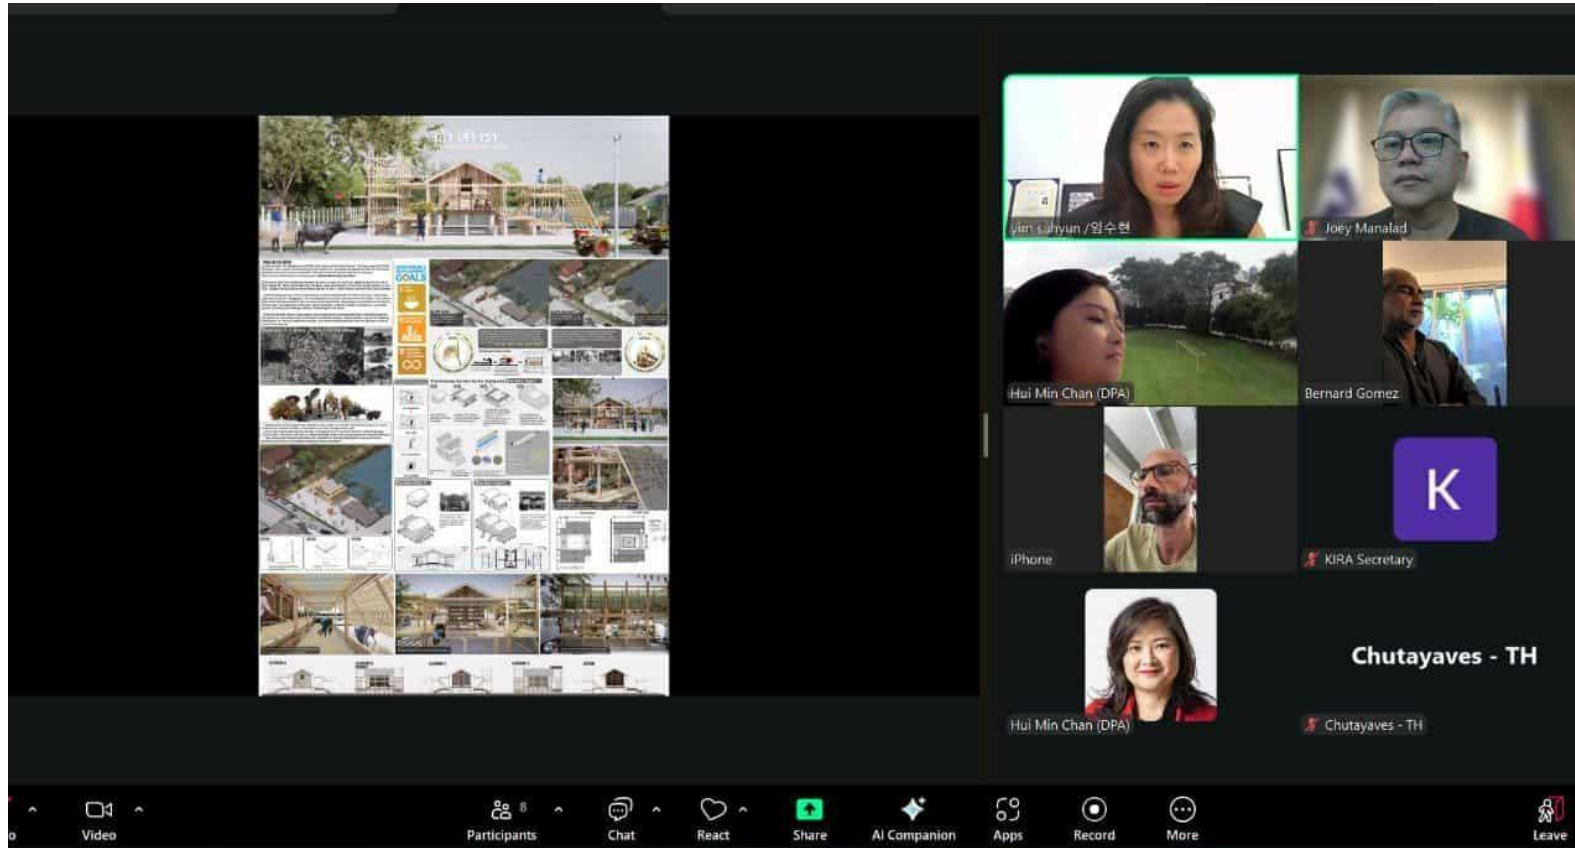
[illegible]

GOALS

yim suhyun / 임수현

Joey Manalad

Hui Min Chan (DPA)

Bernard Gomez

iPhone

K

KIRA Secretary

Hui Min Chan (DPA)

Chutayaves - TH

Chutayaves - TH

Video

Participants 8

Chat

React

Share

AI Companion

Apps

Record

More

Leave